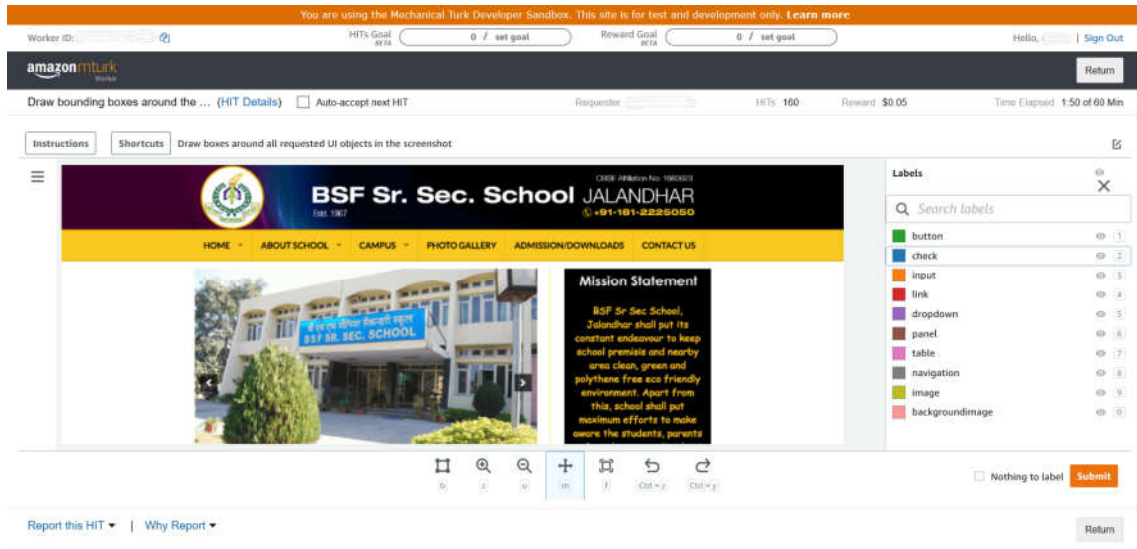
You are using the Mechanical Turk Developer Sandbox. This site is for test and development only. Learn more

Worker ID: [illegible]

HITs Goal BETA 0 / set goal

Reward Goal BETA 0 / set goal

Hello, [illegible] | Sign Out

amazon mturk Worker

Return

Draw bounding boxes around the ... (HIT Details) Auto-accept next HIT

Requester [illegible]

HITs 160

Reward $0.05

Time Elapsed 1:50 of 60 Min

Instructions

Shortcuts

Draw boxes around all requested UI objects in the screenshot

CBSE Affiliation No. 1680023

BSF Sr. Sec. School JALANDHAR

Estd. 1967

+91-181-2225050

HOME ABOUT SCHOOL CAMPUS PHOTO GALLERY ADMISSION/DOWNLOADS CONTACT US

बी.एस.एफ सीनियर सेकेंडरी स्कूल

BSF SR. SEC. SCHOOL

Mission Statement

BSF Sr Sec School, Jalandhar shall put its constant endeavour to keep school premisis and nearby area clean, green and polythene free eco friendly environment. Apart from this, school shall put maximum efforts to make aware the students, parents

Labels

Search labels

button 1

check 2

input 3

link 4

dropdown 5

panel 6

table 7

navigation 8

image 9

backgroundimage 0

b z o m f Ctrl + z Ctrl + y

Nothing to label

Submit

Report this HIT | Why Report

Return